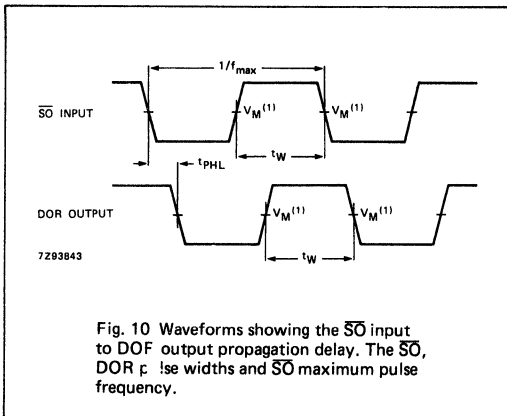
$1/f_{max}$

$\overline{SO}$ INPUT

$V_M{}^{(1)}$

$V_M{}^{(1)}$

$t_W$

$t_{PHL}$

DOR OUTPUT

$V_M{}^{(1)}$

$V_M{}^{(1)}$

7Z93843

$t_W$

Fig. 10 Waveforms showing the $\overline{SO}$ input to DOF output propagation delay. The $\overline{SO}$, DOR p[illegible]lse widths and $\overline{SO}$ maximum pulse frequency.